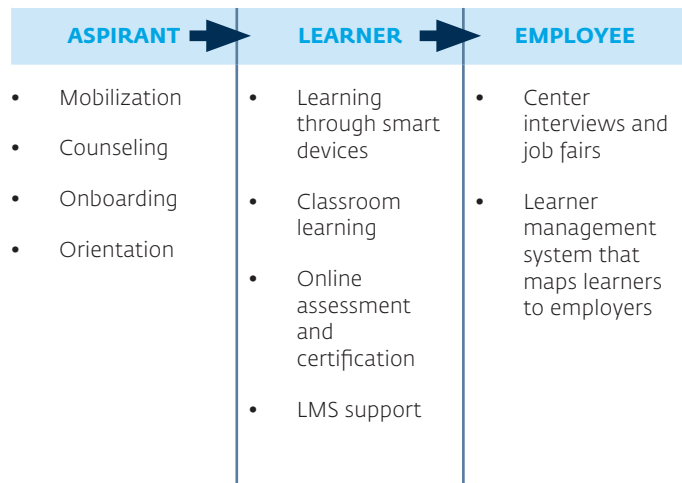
| ASPIRANT | LEARNER | EMPLOYEE |
|---|---|---|
| • Mobilization<br>• Counseling<br>• Onboarding<br>• Orientation | • Learning through smart devices<br>• Classroom learning<br>• Online assessment and certification<br>• LMS support | • Center interviews and job fairs<br>• Learner management system that maps learners to employers |